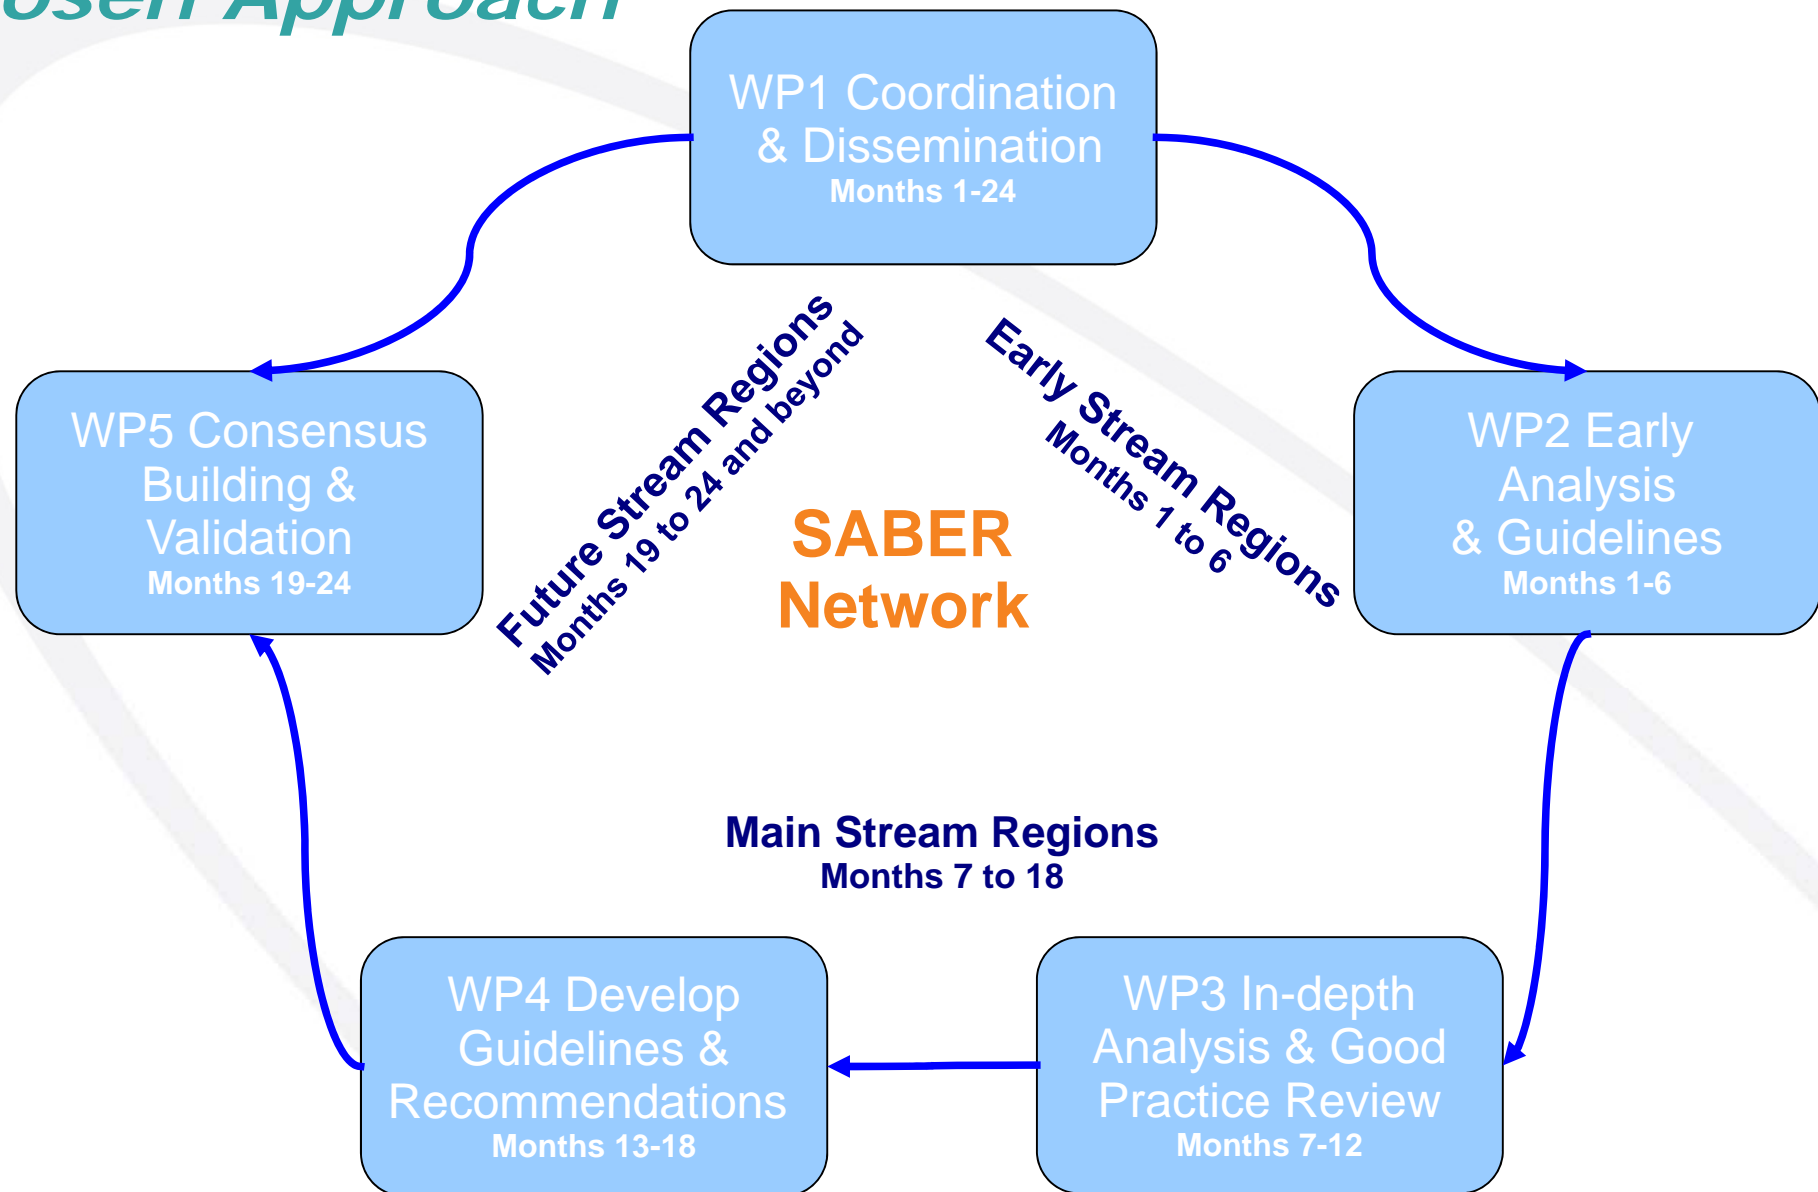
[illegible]osen Approach

WP1 Coordination & Dissemination
Months 1-24

WP5 Consensus Building & Validation
Months 19-24

Future Stream Regions
Months 19 to 24 and beyond

SABER Network

Early Stream Regions
Months 1 to 6

WP2 Early Analysis & Guidelines
Months 1-6

Main Stream Regions
Months 7 to 18

WP4 Develop Guidelines & Recommendations
Months 13-18

WP3 In-depth Analysis & Good Practice Review
Months 7-12